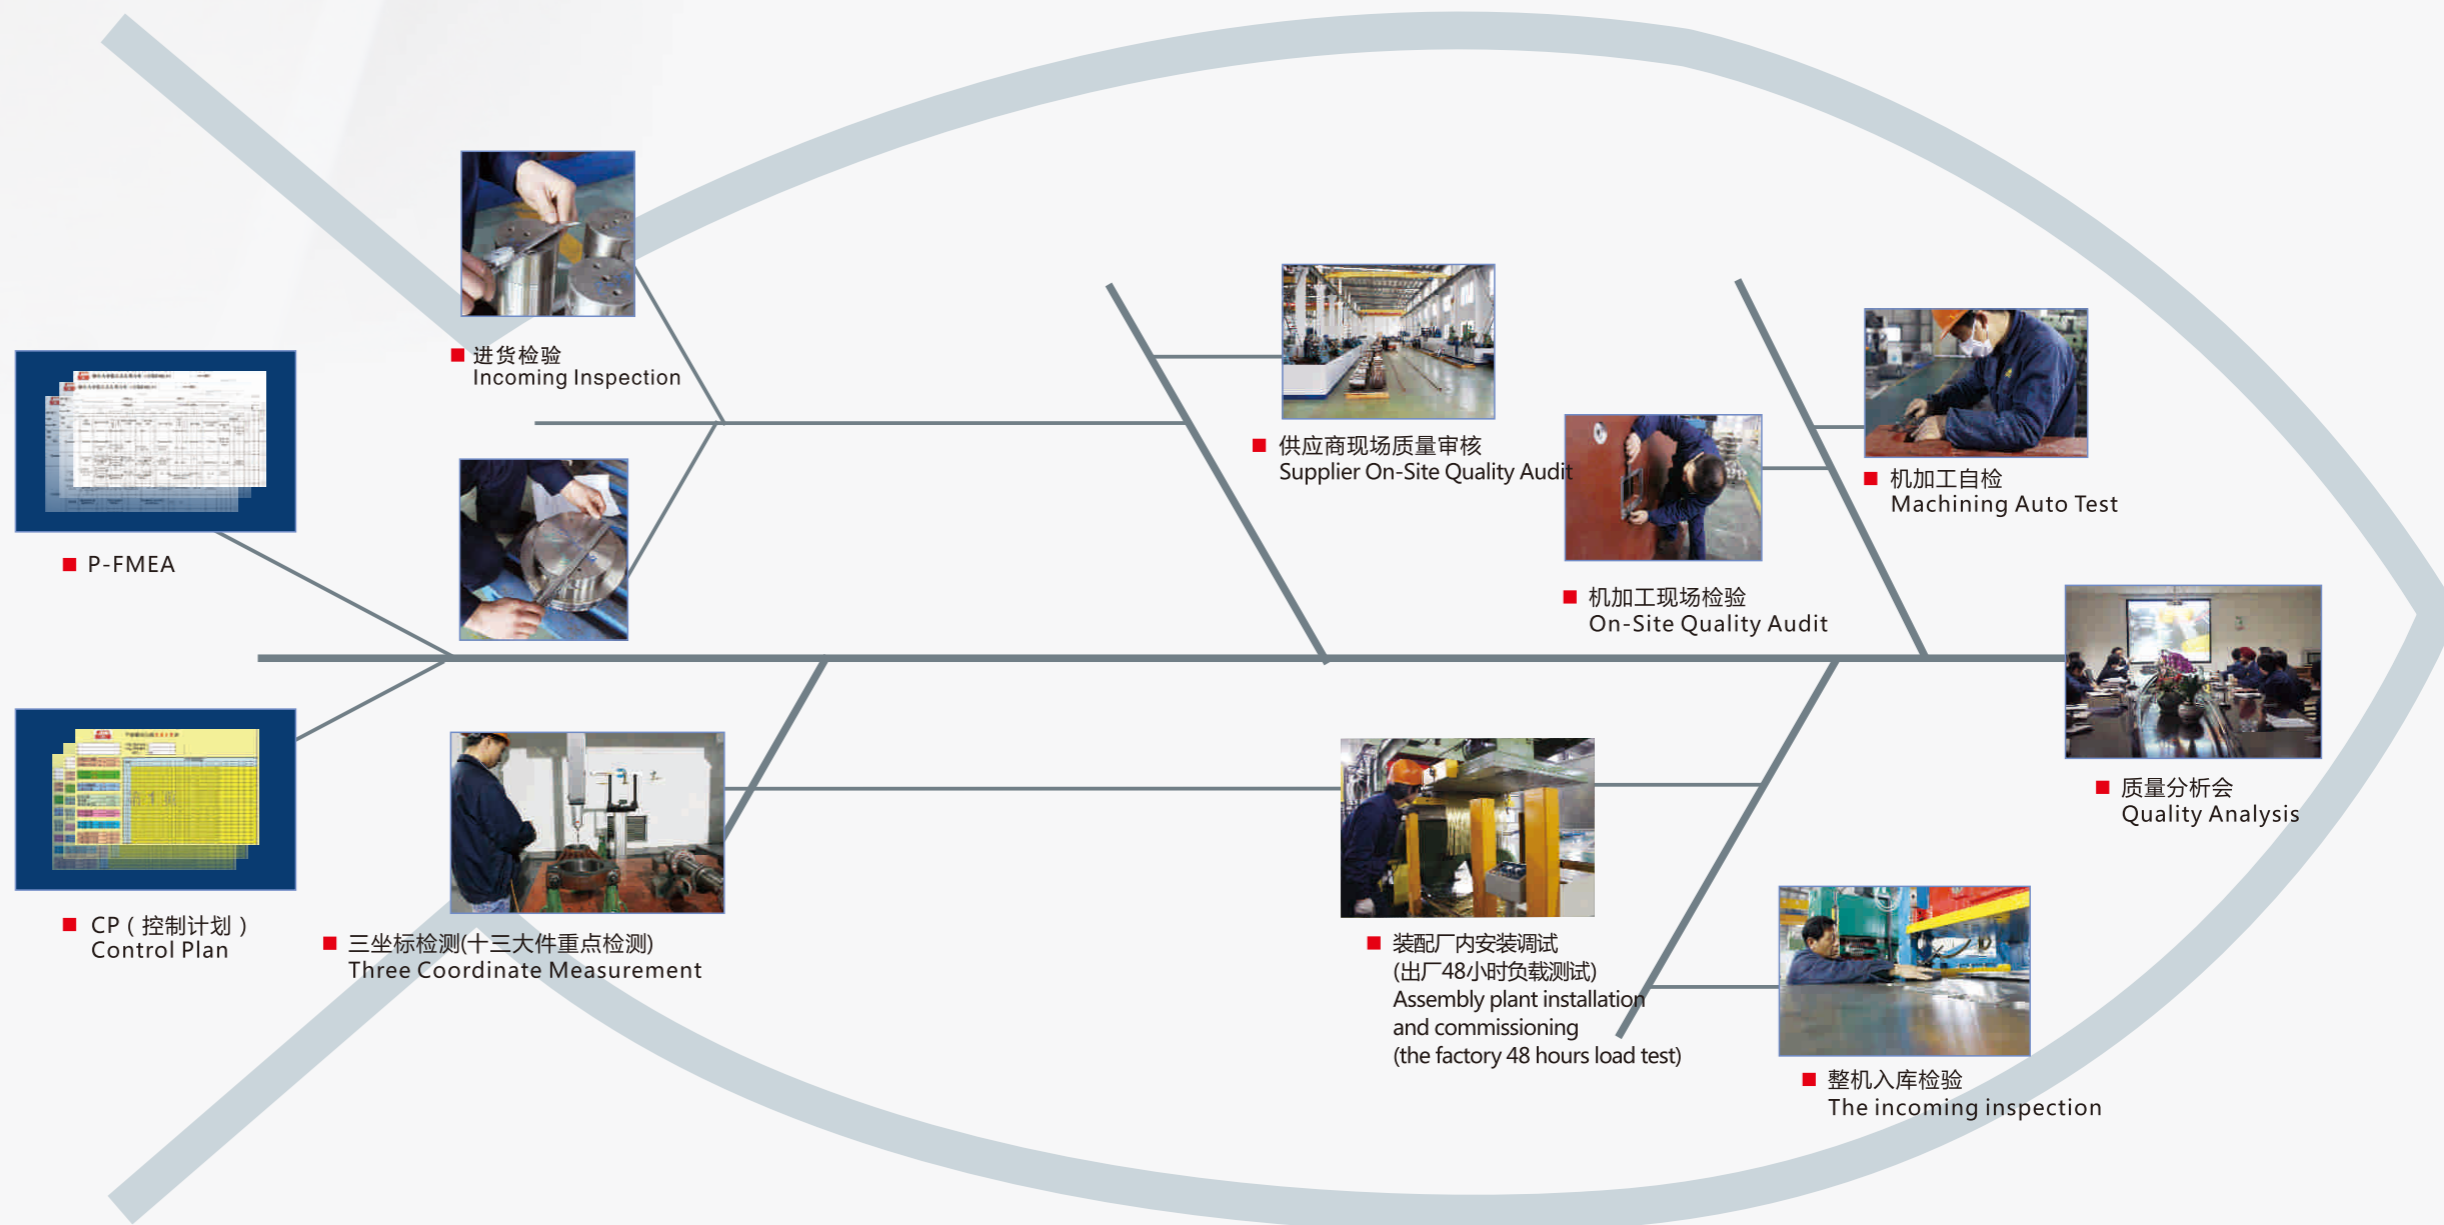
■ P-FMEA

■ CP（控制计划）
Control Plan

■ 进货检验
Incoming Inspection

■ 三坐标检测(十三大件重点检测)
Three Coordinate Measurement

■ 供应商现场质量审核
Supplier On-Site Quality Audit

■ 机加工现场检验
On-Site Quality Audit

■ 机加工自检
Machining Auto Test

■ 质量分析会
Quality Analysis

■ 装配厂内安装调试
(出厂48小时负载测试)
Assembly plant installation and commissioning
(the factory 48 hours load test)

■ 整机入库检验
The incoming inspection